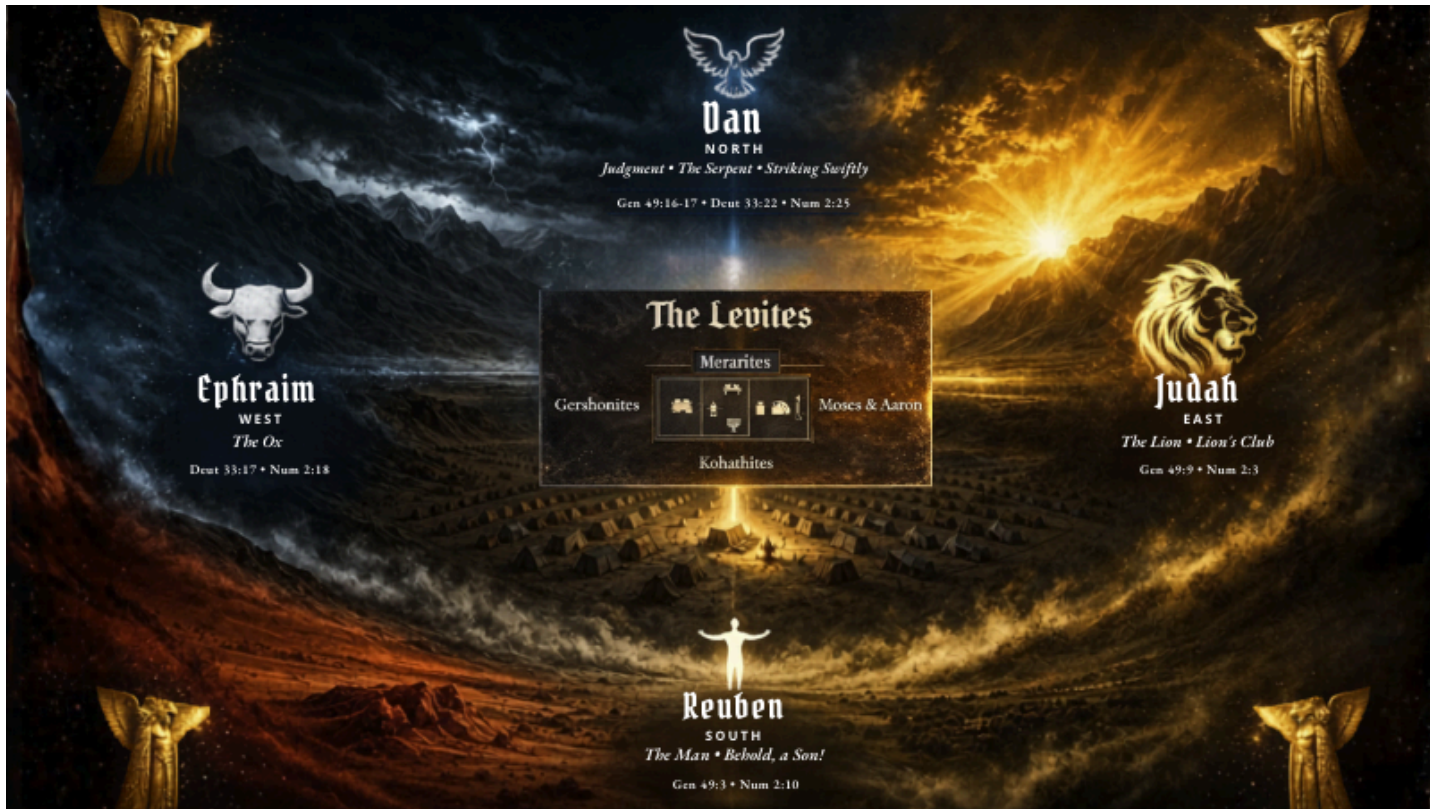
Dan
NORTH
Judgment • The Serpent • Striking Swiftly
Gen 49:16-17 • Deut 33:22 • Num 2:25

Ephraim
WEST
The Ox
Deut 33:17 • Num 2:18

The Levites
Merarites
Gershonites
Moses & Aaron
Kohathites

Judah
EAST
The Lion • Lion's Club
Gen 49:9 • Num 2:3

Reuben
SOUTH
The Man • Behold, a Son!
Gen 49:3 • Num 2:10